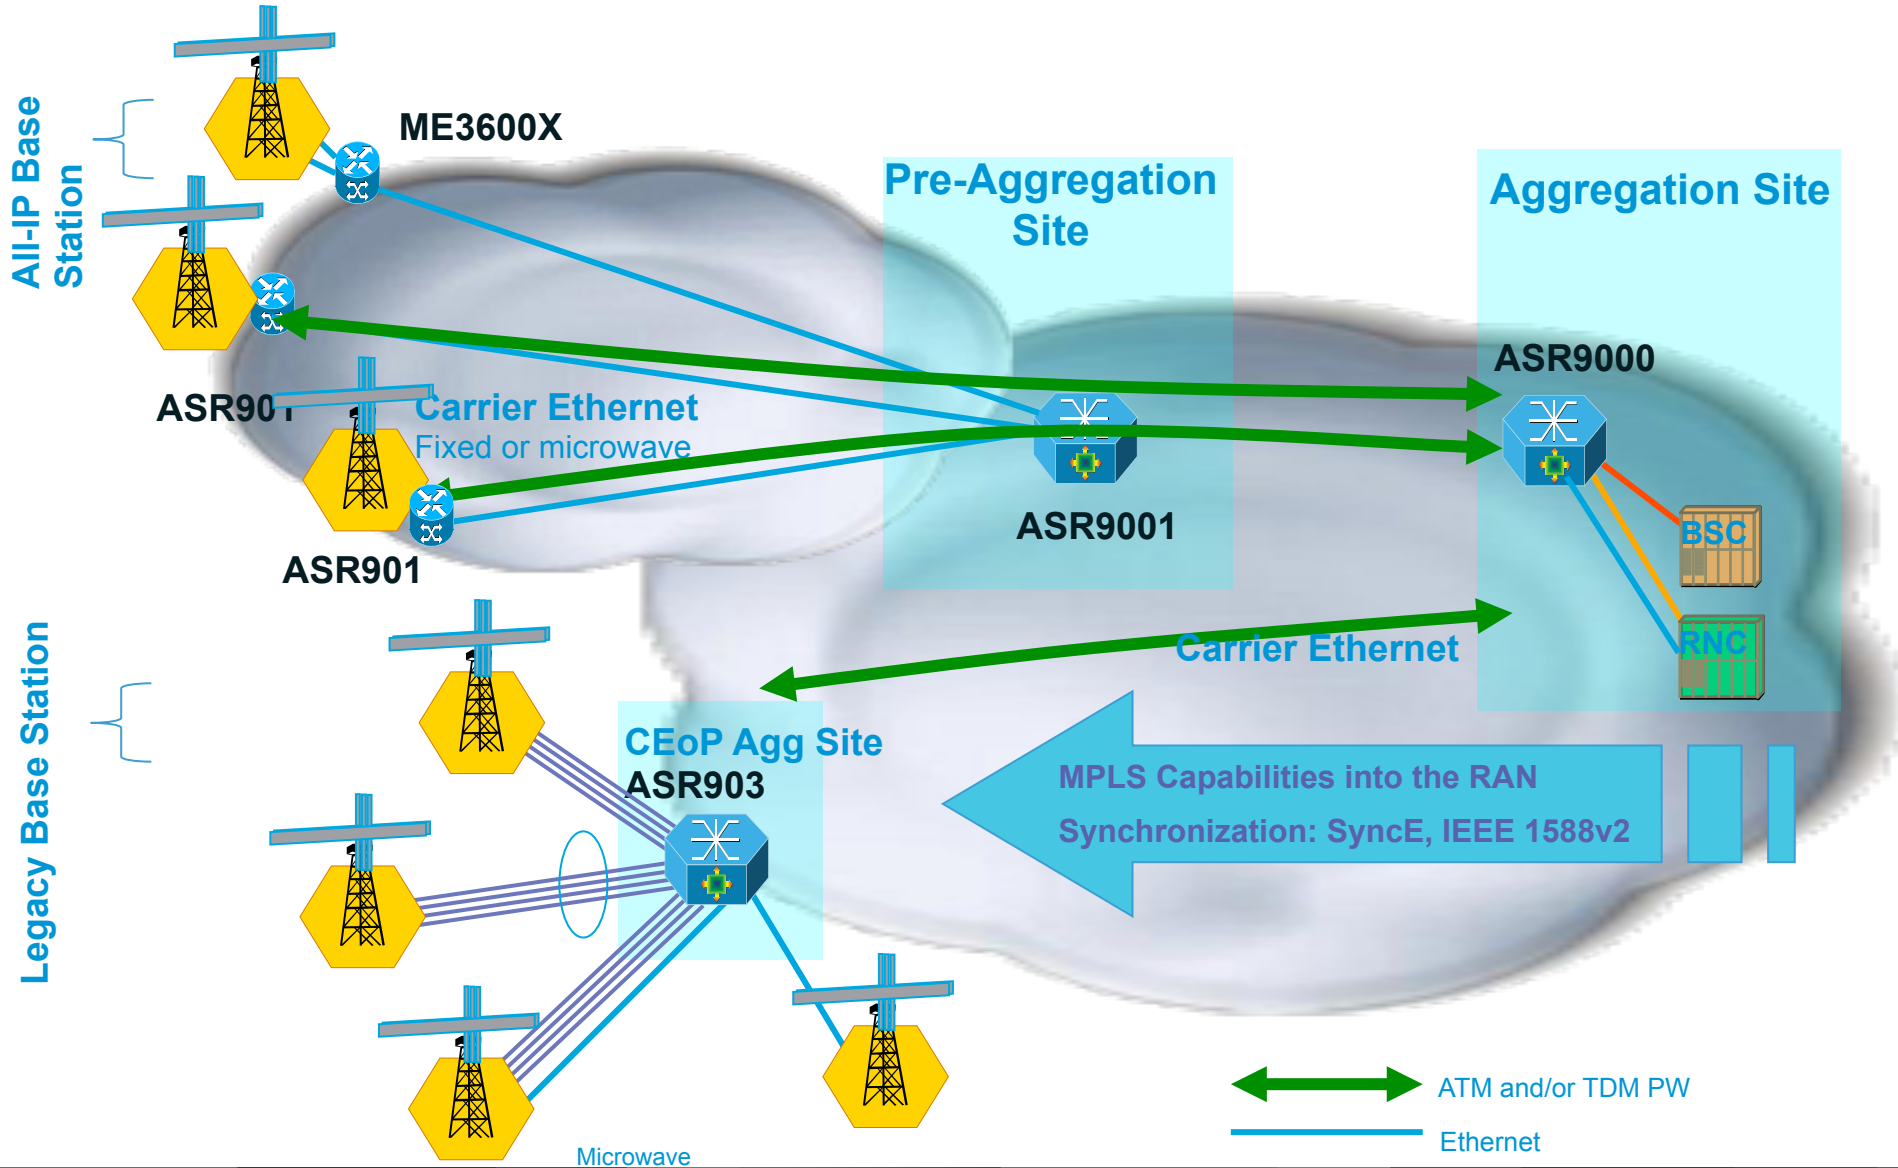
All-IP Base Station

ME3600X

Pre-Aggregation Site

Aggregation Site

ASR9000

ASR901

Carrier Ethernet
Fixed or microwave

ASR9001

ASR901

BSC

RNC

Carrier Ethernet

Legacy Base Station

CEoP Agg Site
ASR903

MPLS Capabilities into the RAN
Synchronization: SyncE, IEEE 1588v2

ATM and/or TDM PW

Ethernet

Microwave